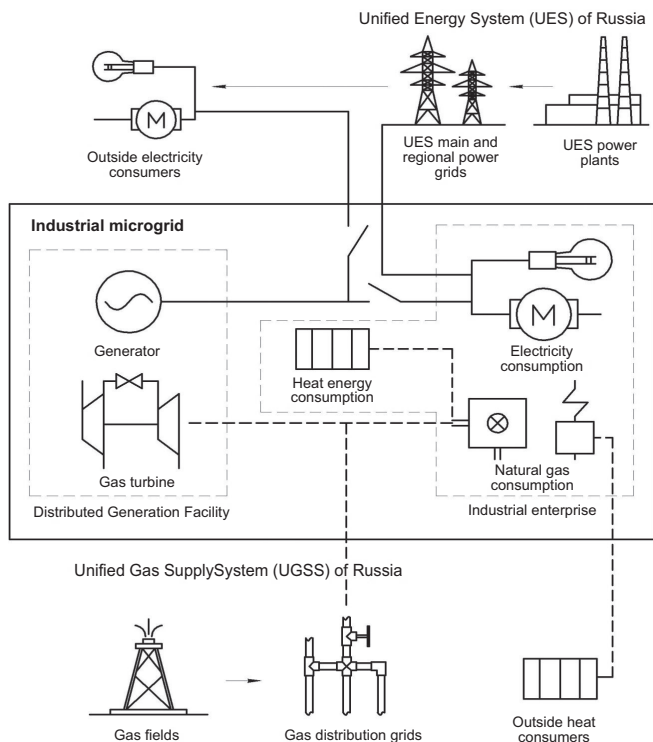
Unified Energy System (UES) of Russia

Outside electricity consumers

UES main and regional power grids

UES power plants

Industrial microgrid

Generator

Gas turbine

Distributed Generation Facility

Heat energy consumption

Electricity consumption

Natural gas consumption

Industrial enterprise

Unified Gas SupplySystem (UGSS) of Russia

Gas fields

Gas distribution grids

Outside heat consumers